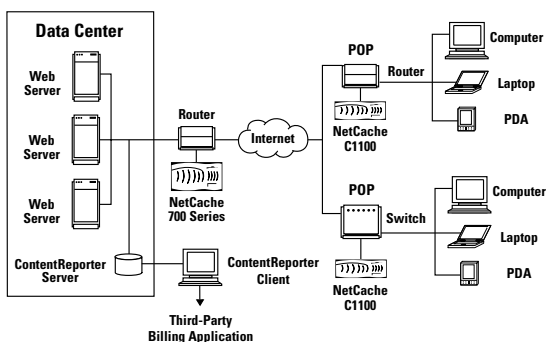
Data Center

Web Server

Web Server

Web Server

ContentReporter Server

Router

NetCache 700 Series

Internet

ContentReporter Client

Third-Party Billing Application

POP

Router

NetCache C1100

Computer

Laptop

PDA

POP

Switch

NetCache C1100

Computer

Laptop

PDA